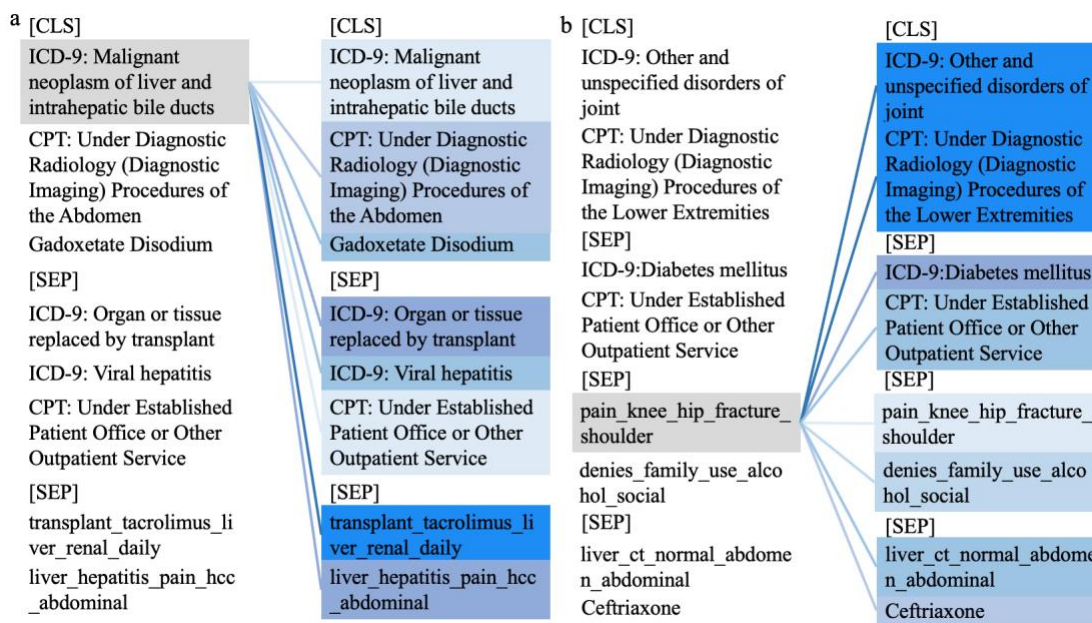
a

[CLS]

ICD-9: Malignant neoplasm of liver and intrahepatic bile ducts

CPT: Under Diagnostic Radiology (Diagnostic Imaging) Procedures of the Abdomen

Gadoxetate Disodium

[SEP]

ICD-9: Organ or tissue replaced by transplant

ICD-9: Viral hepatitis

CPT: Under Established Patient Office or Other Outpatient Service

[SEP]

transplant_tacrolimus_liver_renal_daily

liver_hepatitis_pain_hcc_abdominal

[CLS]

ICD-9: Malignant neoplasm of liver and intrahepatic bile ducts

CPT: Under Diagnostic Radiology (Diagnostic Imaging) Procedures of the Abdomen

Gadoxetate Disodium

[SEP]

ICD-9: Organ or tissue replaced by transplant

ICD-9: Viral hepatitis

CPT: Under Established Patient Office or Other Outpatient Service

[SEP]

transplant_tacrolimus_liver_renal_daily

liver_hepatitis_pain_hcc_abdominal

b

[CLS]

ICD-9: Other and unspecified disorders of joint

CPT: Under Diagnostic Radiology (Diagnostic Imaging) Procedures of the Lower Extremities

[SEP]

ICD-9:Diabetes mellitus

CPT: Under Established Patient Office or Other Outpatient Service

[SEP]

pain_knee_hip_fracture_shoulder

denies_family_use_alcohol_social

[SEP]

liver_ct_normal_abdomen_abdominal

Ceftriaxone

[CLS]

ICD-9: Other and unspecified disorders of joint

CPT: Under Diagnostic Radiology (Diagnostic Imaging) Procedures of the Lower Extremities

[SEP]

ICD-9:Diabetes mellitus

CPT: Under Established Patient Office or Other Outpatient Service

[SEP]

pain_knee_hip_fracture_shoulder

denies_family_use_alcohol_social

[SEP]

liver_ct_normal_abdomen_abdominal

Ceftriaxone